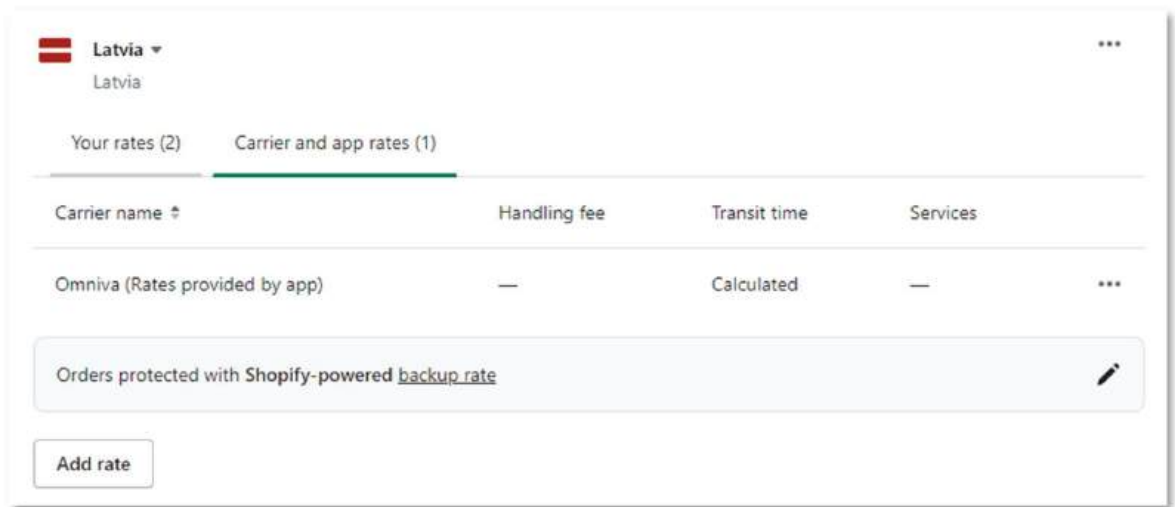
Latvia ▾
Latvia

...

Your rates (2)   Carrier and app rates (1)

| Carrier name ⇕ | Handling fee | Transit time | Services | |
|---|---|---|---|---|
| Omniva (Rates provided by app) | — | Calculated | — | ... |

Orders protected with **Shopify-powered** backup rate

Add rate